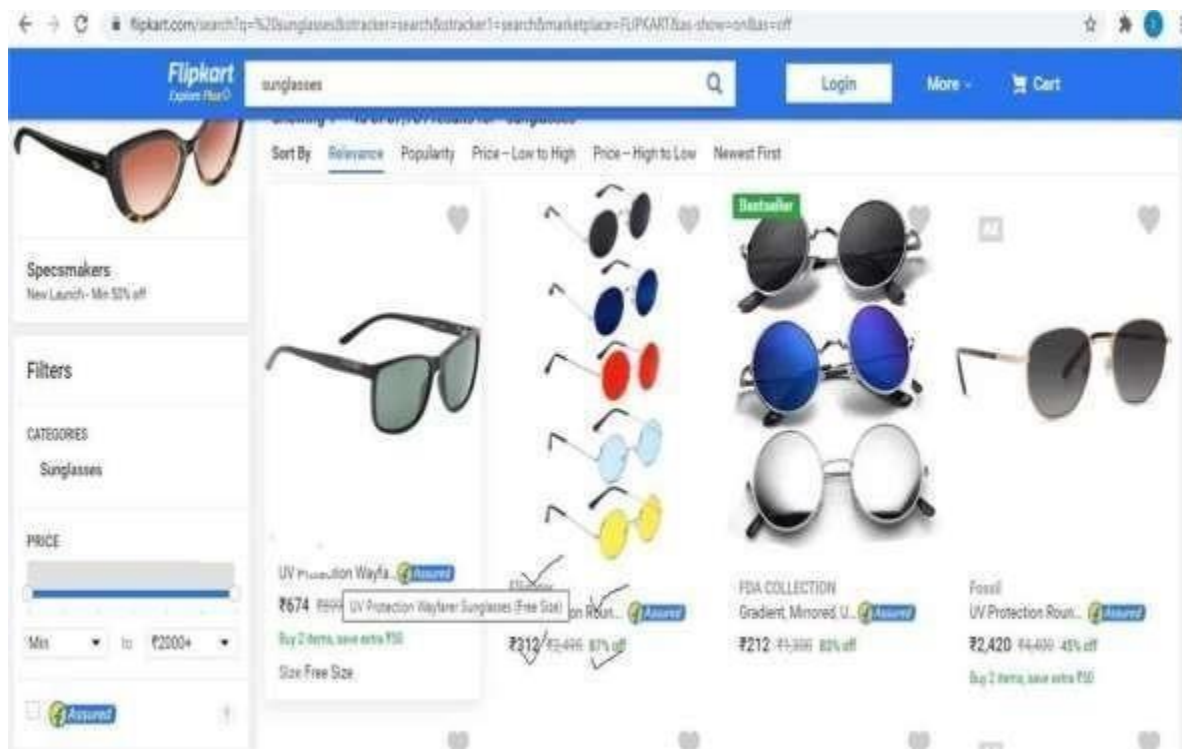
flipkart.com/search?q=%20sunglasses&otracker=search&otracker1=search&marketplace=FLIPKART&as-show=on&as=off

Flipkart
Explore Plus

sunglasses

Login

More

Cart

Showing 1 – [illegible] results for "Sunglasses"

Sort By Relevance Popularity Price – Low to High Price – High to Low Newest First

Specsmakers
New Launch - Min 50% off

Filters

CATEGORIES
Sunglasses

PRICE

Min to ₹2000+

Assured

UV Protection Wayfa... Assured
₹674 ₹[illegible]
UV Protection Wayfarer Sunglasses (Free Size)
Buy 2 items, save extra ₹50
Size Free Size

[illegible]on Roun... Assured
₹312 ₹2,499 87% off

Bestseller
FDA COLLECTION
Gradient, Mirrored, U... Assured
₹212 ₹1,399 85% off

AD
Fossil
UV Protection Roun... Assured
₹2,420 ₹4,400 45% off
Buy 2 items, save extra ₹50